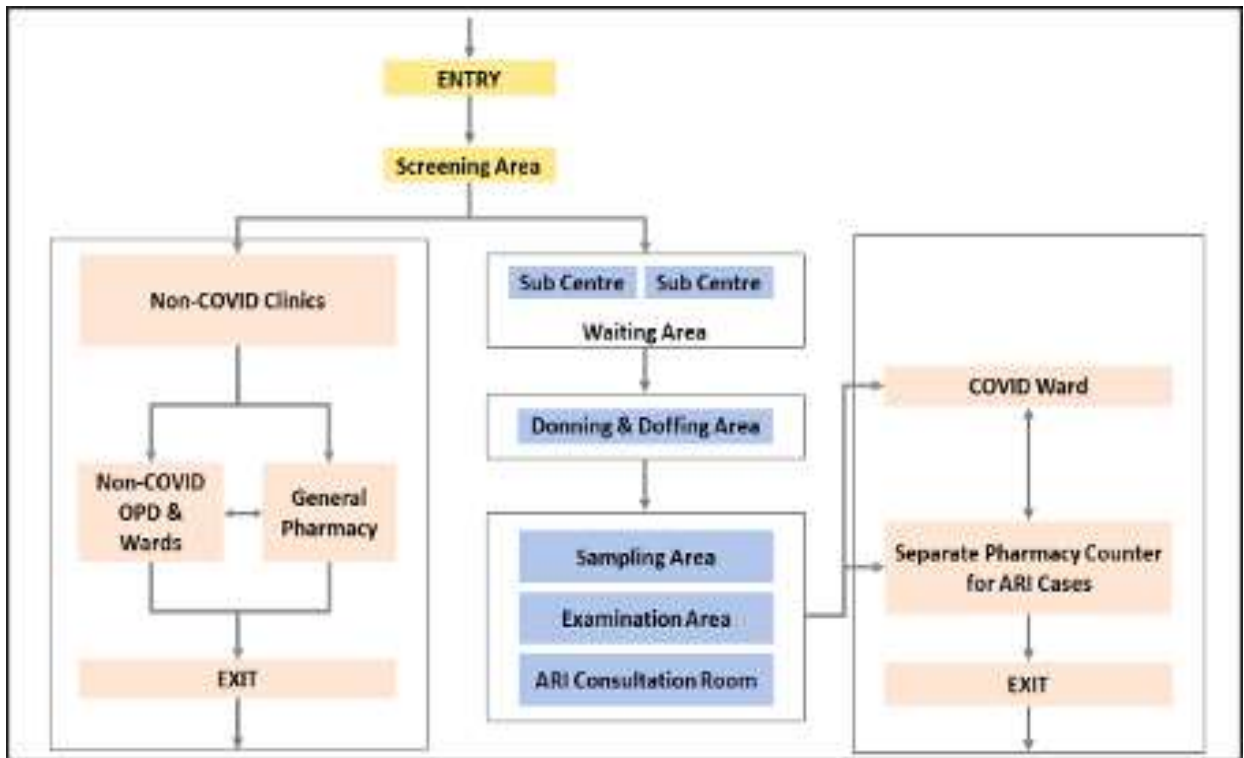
ENTRY

Screening Area

Non-COVID Clinics

Non-COVID OPD & Wards

General Pharmacy

EXIT

Sub Centre

Sub Centre

Waiting Area

Donning & Doffing Area

Sampling Area

Examination Area

ARI Consultation Room

COVID Ward

Separate Pharmacy Counter for ARI Cases

EXIT